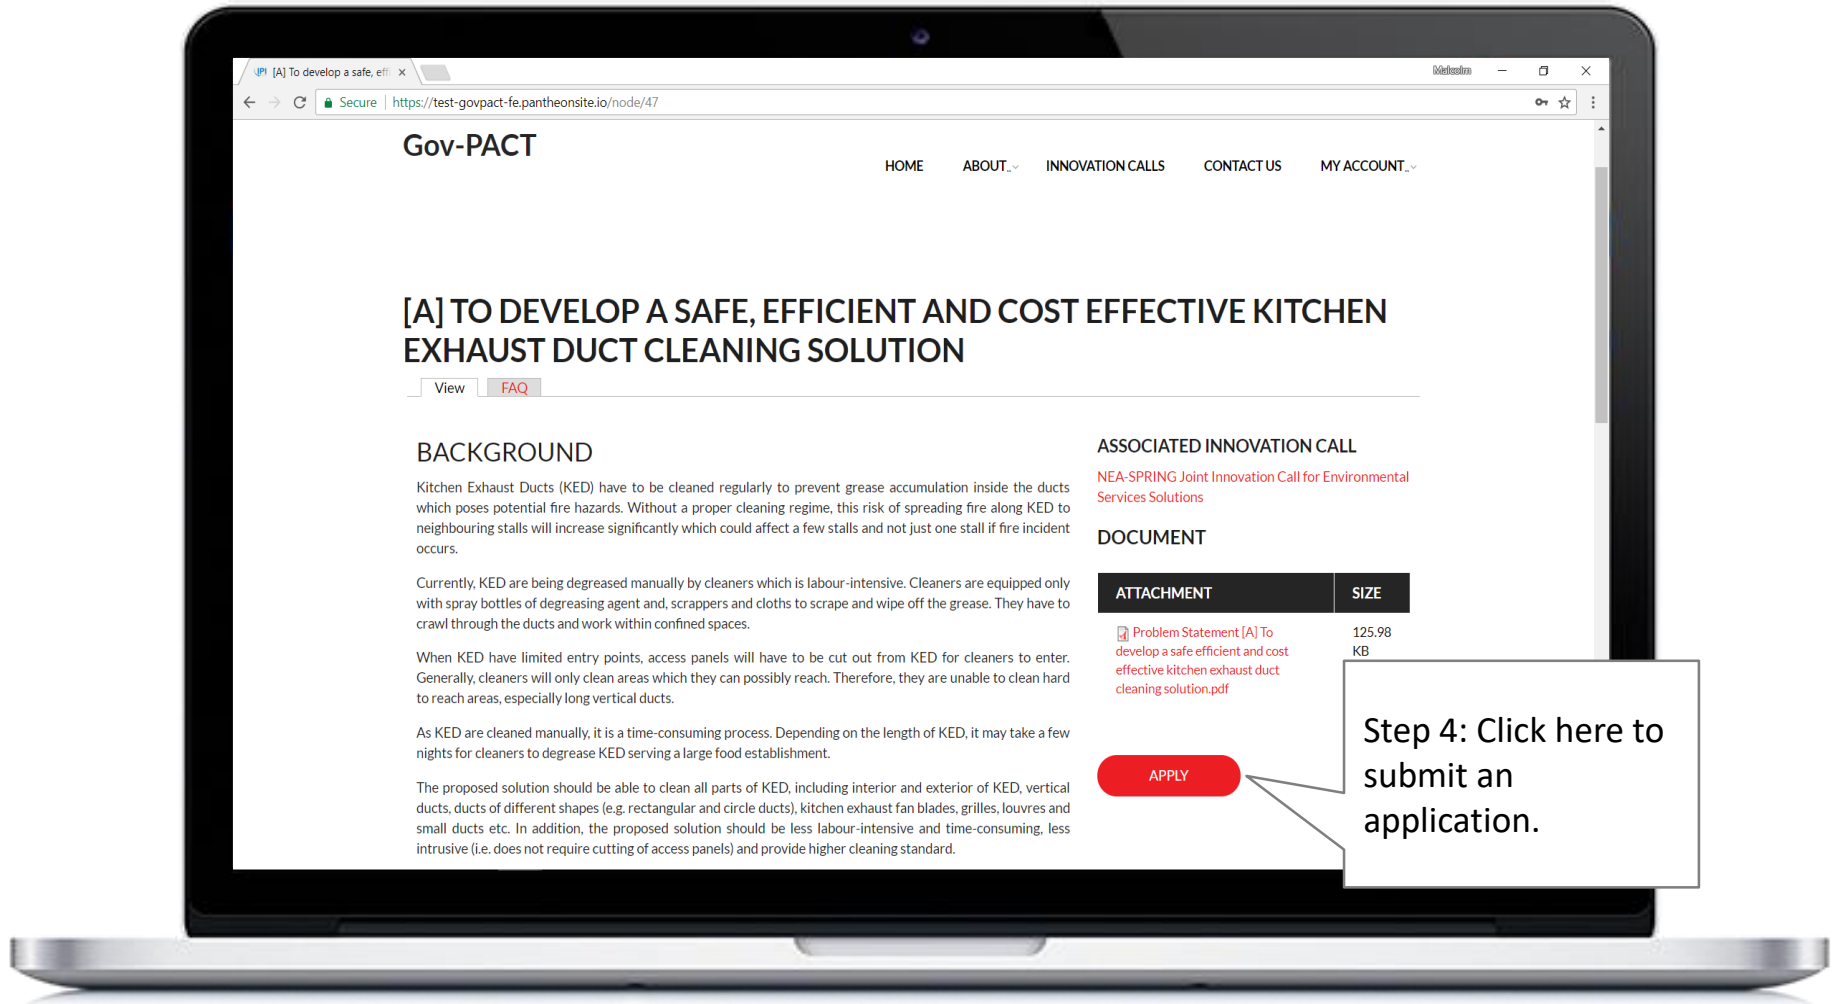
[A] To develop a safe, eff ×

Malcolm

Secure | https://test-govpact-fe.pantheonsite.io/node/47

Gov-PACT

HOME ABOUT INNOVATION CALLS CONTACT US MY ACCOUNT

[A] TO DEVELOP A SAFE, EFFICIENT AND COST EFFECTIVE KITCHEN EXHAUST DUCT CLEANING SOLUTION

View FAQ

BACKGROUND

Kitchen Exhaust Ducts (KED) have to be cleaned regularly to prevent grease accumulation inside the ducts which poses potential fire hazards. Without a proper cleaning regime, this risk of spreading fire along KED to neighbouring stalls will increase significantly which could affect a few stalls and not just one stall if fire incident occurs.

Currently, KED are being degreased manually by cleaners which is labour-intensive. Cleaners are equipped only with spray bottles of degreasing agent and, scrappers and cloths to scrape and wipe off the grease. They have to crawl through the ducts and work within confined spaces.

When KED have limited entry points, access panels will have to be cut out from KED for cleaners to enter. Generally, cleaners will only clean areas which they can possibly reach. Therefore, they are unable to clean hard to reach areas, especially long vertical ducts.

As KED are cleaned manually, it is a time-consuming process. Depending on the length of KED, it may take a few nights for cleaners to degrease KED serving a large food establishment.

The proposed solution should be able to clean all parts of KED, including interior and exterior of KED, vertical ducts, ducts of different shapes (e.g. rectangular and circle ducts), kitchen exhaust fan blades, grilles, louvres and small ducts etc. In addition, the proposed solution should be less labour-intensive and time-consuming, less intrusive (i.e. does not require cutting of access panels) and provide higher cleaning standard.

ASSOCIATED INNOVATION CALL

NEA-SPRING Joint Innovation Call for Environmental Services Solutions

DOCUMENT

| ATTACHMENT | SIZE |
|---|---|
| Problem Statement [A] To develop a safe efficient and cost effective kitchen exhaust duct cleaning solution.pdf | 125.98 KB |

APPLY

Step 4: Click here to submit an application.